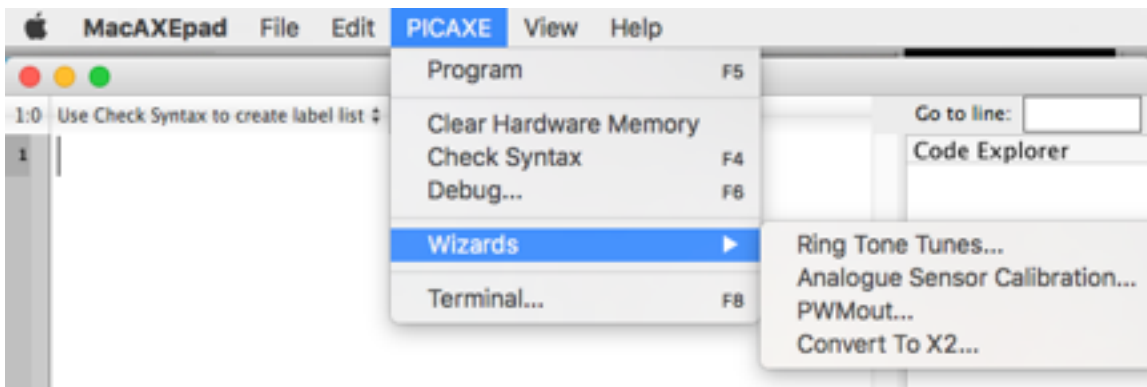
MacAXEpad File Edit PICAXE View Help

1:0 Use Check Syntax to create label list

1

Program F5

Clear Hardware Memory
Check Syntax F4
Debug... F6

Wizards

Terminal... F8

Ring Tone Tunes...
Analogue Sensor Calibration...
PWMout...
Convert To X2...

Go to line:

Code Explorer